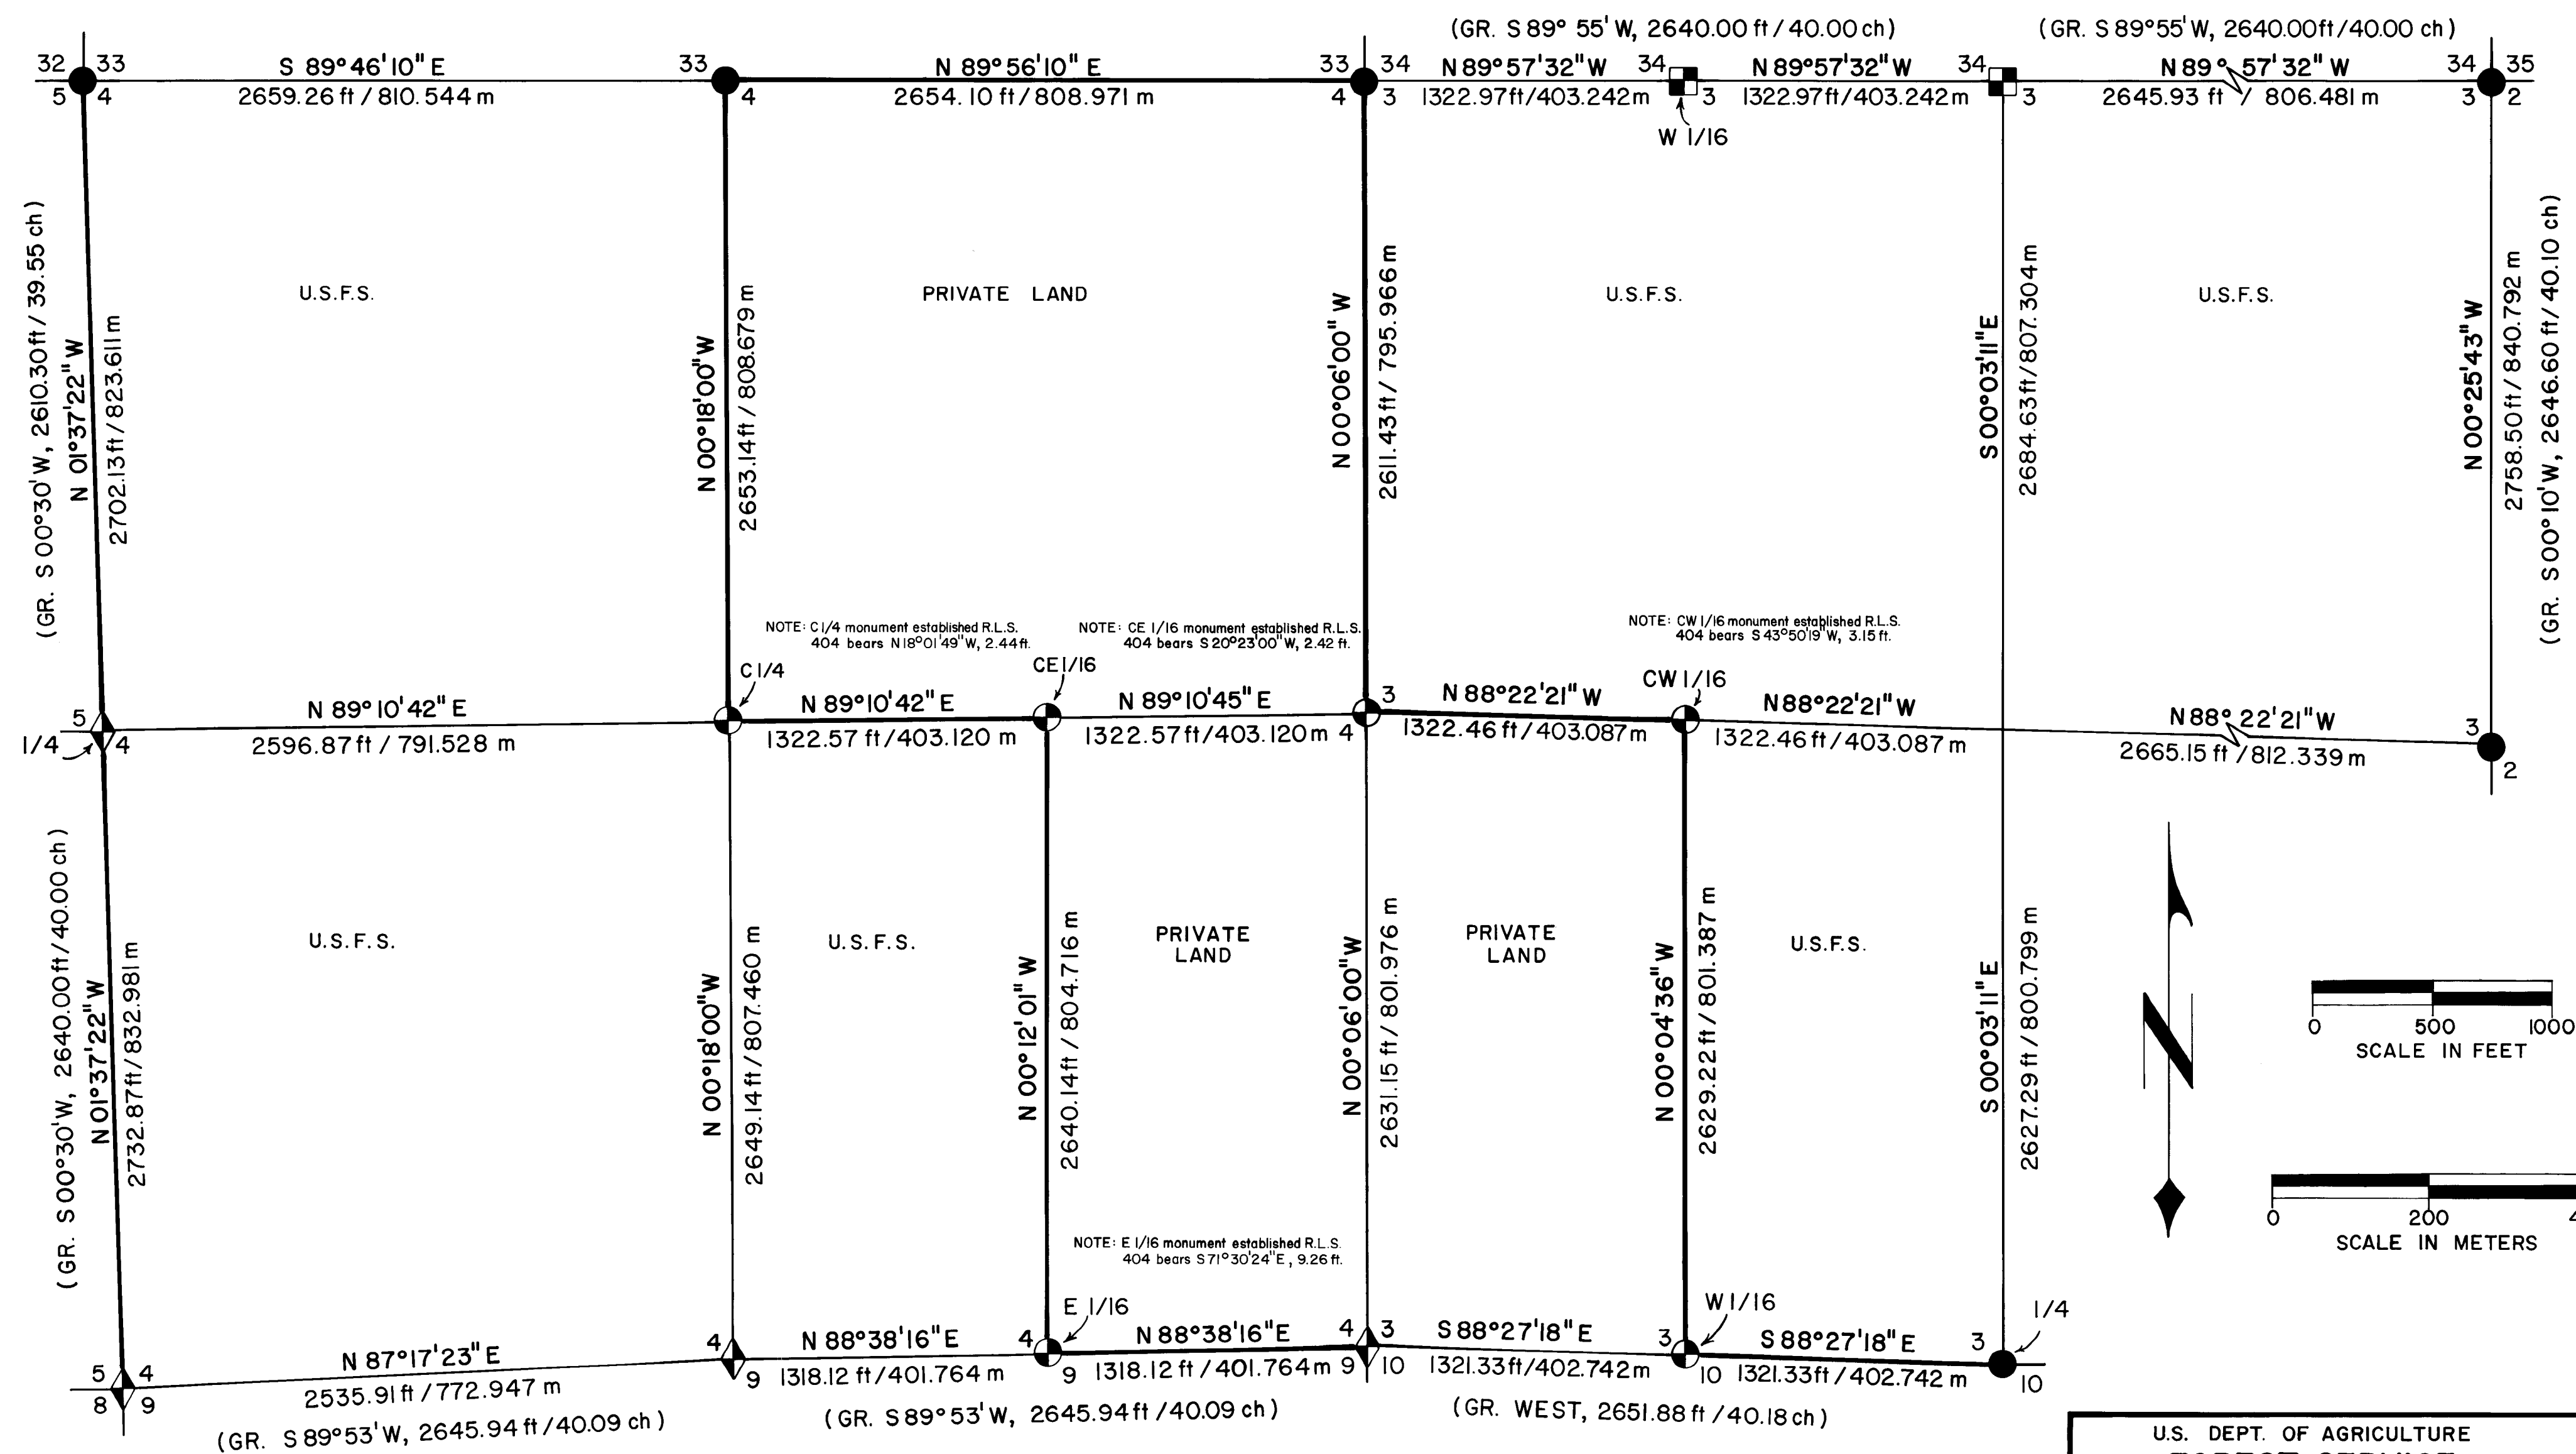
(GR. S 89° 55' W, 2640.00 ft / 40.00 ch)
(GR. S 89°55' W, 2640.00 ft / 40.00 ch)

32 33
5 4
S 89°46'10" E
2659.26 ft / 810.544 m
33
4
N 89°56'10" E
2654.10 ft / 808.971 m
33 34
4 3
N 89°57'32" W
1322.97 ft / 403.242 m
34
3
W 1/16
N 89°57'32" W
1322.97 ft / 403.242 m
34
3
N 89° 57' 32" W
2645.93 ft / 806.481 m
34 35
3 2

(GR. S 00°30' W, 2610.30 ft / 39.55 ch)
N 01°37'22" W
2702.13 ft / 823.611 m

U.S.F.S.

N 00°18'00" W
2653.14 ft / 808.679 m

PRIVATE LAND

N 00°06'00" W
2611.43 ft / 795.966 m

U.S.F.S.

S 00°03'11" E
2684.63 ft / 807.304 m

U.S.F.S.

N 00°25'43" W
2758.50 ft / 840.792 m
(GR. S 00°10' W, 2646.60 ft / 40.10 ch)

NOTE: C 1/4 monument established R.L.S. 404 bears N 18°01'49" W, 2.44 ft.
NOTE: CE 1/16 monument established R.L.S. 404 bears S 20°23'00" W, 2.42 ft.
NOTE: CW 1/16 monument established R.L.S. 404 bears S 43°50'19" W, 3.15 ft.

C 1/4
CE 1/16
CW 1/16

5
1/4
4
N 89°10'42" E
2596.87 ft / 791.528 m
N 89°10'42" E
1322.57 ft / 403.120 m
N 89°10'45" E
1322.57 ft / 403.120 m 4
3
N 88°22'21" W
1322.46 ft / 403.087 m
N 88°22'21" W
1322.46 ft / 403.087 m
N 88° 22' 21" W
2665.15 ft / 812.339 m
3
2

(GR. S 00°30' W, 2640.00 ft / 40.00 ch)
N 01°37'22" W
2732.87 ft / 832.981 m

U.S.F.S.

N 00°18'00" W
2649.14 ft / 807.460 m

U.S.F.S.

N 00°12'01" W
2640.14 ft / 804.716 m

PRIVATE LAND

N 00°06'00" W
2631.15 ft / 801.976 m

PRIVATE LAND

N 00°04'36" W
2629.22 ft / 801.387 m

U.S.F.S.

S 00°03'11" E
2627.29 ft / 800.799 m

0 500 1000
SCALE IN FEET

0 200 4
SCALE IN METERS

NOTE: E 1/16 monument established R.L.S. 404 bears S 71°30'24" E, 9.26 ft.

E 1/16
W 1/16
1/4

5 4
8 9
N 87°17'23" E
2535.91 ft / 772.947 m
(GR. S 89°53' W, 2645.94 ft / 40.09 ch)
4
9
N 88°38'16" E
1318.12 ft / 401.764 m
4
9
N 88°38'16" E
1318.12 ft / 401.764 m 9
4 3
10
S 88°27'18" E
1321.33 ft / 402.742 m
3
10
S 88°27'18" E
1321.33 ft / 402.742 m
3
10
(GR. S 89°53' W, 2645.94 ft / 40.09 ch)
(GR. WEST, 2651.88 ft / 40.18 ch)

U.S. DEPT. OF AGRICULTURE
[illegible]